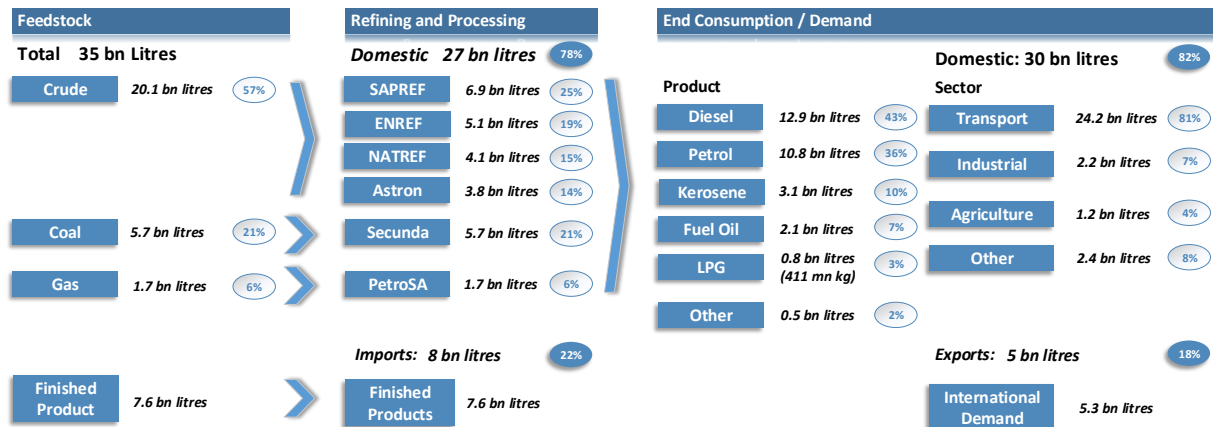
Feedstock

Total 35 bn Litres

Crude 20.1 bn litres 57%

Coal 5.7 bn litres 21%

Gas 1.7 bn litres 6%

Finished Product 7.6 bn litres

Refining and Processing

Domestic 27 bn litres 78%

SAPREF 6.9 bn litres 25%

ENREF 5.1 bn litres 19%

NATREF 4.1 bn litres 15%

Astron 3.8 bn litres 14%

Secunda 5.7 bn litres 21%

PetroSA 1.7 bn litres 6%

Imports: 8 bn litres 22%

Finished Products 7.6 bn litres

End Consumption / Demand

Domestic: 30 bn litres 82%

Product

Diesel 12.9 bn litres 43%

Petrol 10.8 bn litres 36%

Kerosene 3.1 bn litres 10%

Fuel Oil 2.1 bn litres 7%

LPG 0.8 bn litres (411 mn kg) 3%

Other 0.5 bn litres 2%

Sector

Transport 24.2 bn litres 81%

Industrial 2.2 bn litres 7%

Agriculture 1.2 bn litres 4%

Other 2.4 bn litres 8%

Exports: 5 bn litres 18%

International Demand 5.3 bn litres